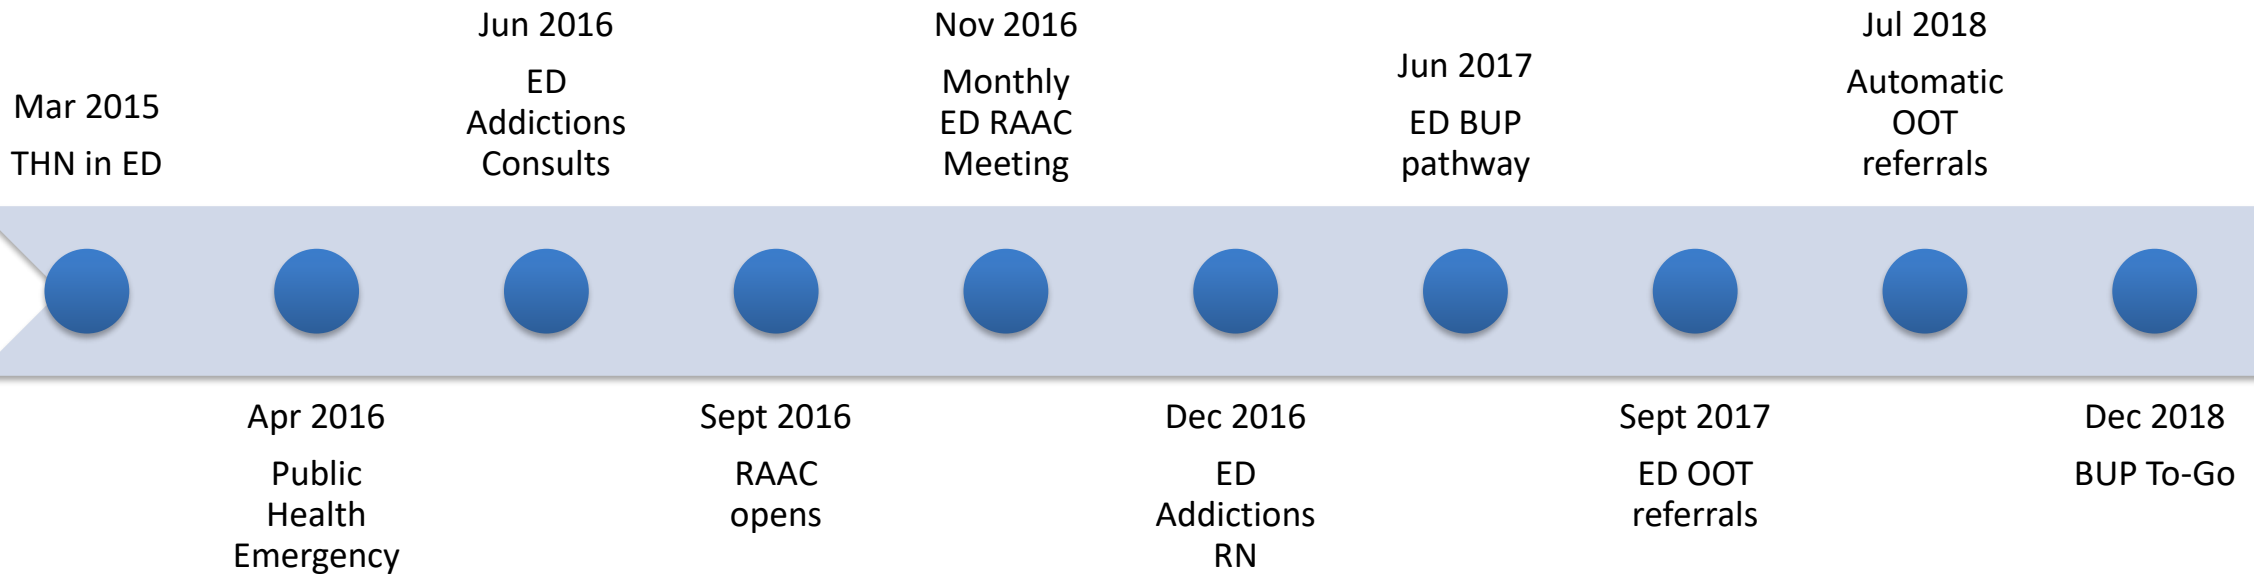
Mar 2015
THN in ED

Apr 2016
Public Health Emergency

Jun 2016
ED Addictions Consults

Sept 2016
RAAC opens

Nov 2016
Monthly ED RAAC Meeting

Dec 2016
ED Addictions RN

Jun 2017
ED BUP pathway

Sept 2017
ED OOT referrals

Jul 2018
Automatic OOT referrals

Dec 2018
BUP To-Go